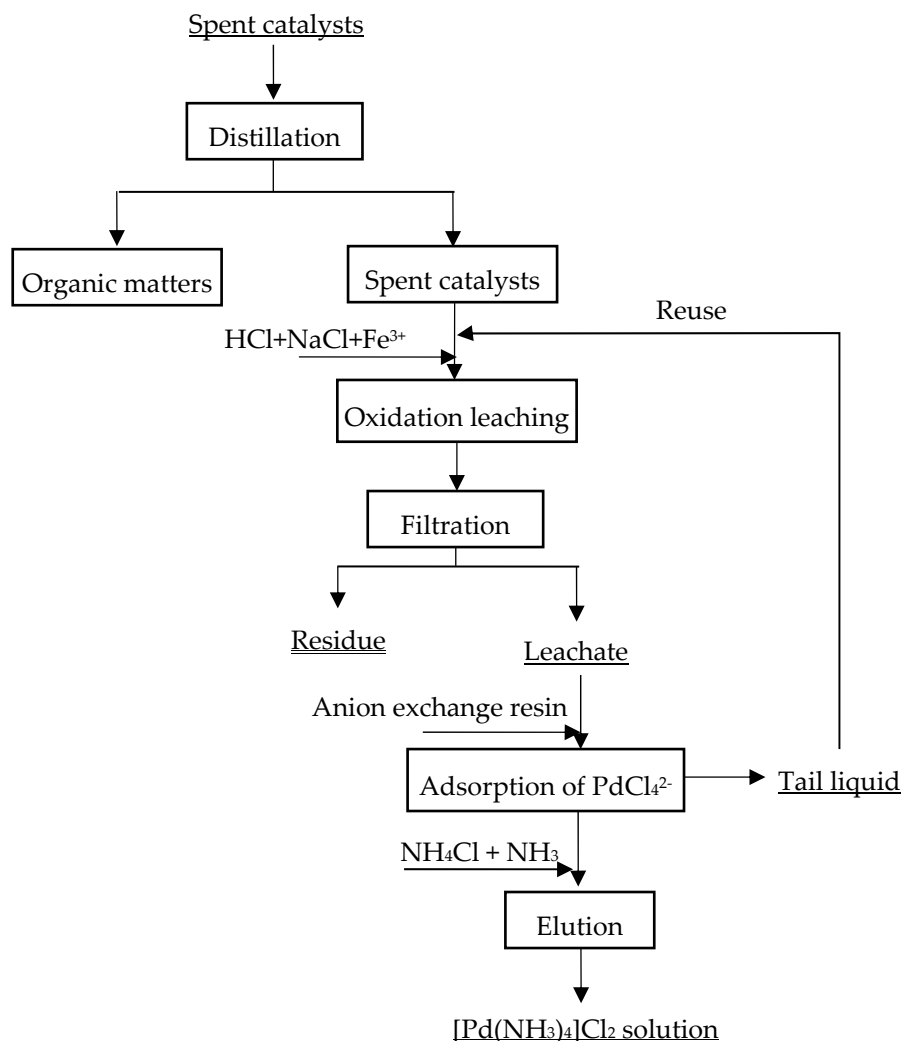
Spent catalysts

Distillation

Organic matters

Spent catalysts

Reuse

HCl+NaCl+$Fe^{3+}$

Oxidation leaching

Filtration

Residue

Leachate

Anion exchange resin

Adsorption of $PdCl_4^{2-}$

Tail liquid

$NH_4Cl$ + $NH_3$

Elution

$[Pd(NH_3)_4]Cl_2$ solution